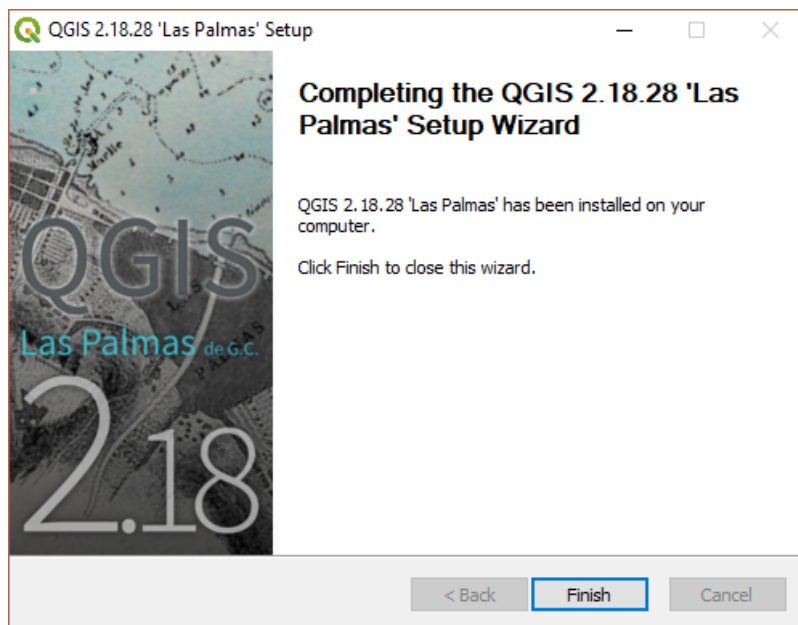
QGIS 2.18.28 'Las Palmas' Setup

QGIS

Las Palmas de G.C.

2.18

Completing the QGIS 2.18.28 'Las Palmas' Setup Wizard

QGIS 2.18.28 'Las Palmas' has been installed on your computer.

Click Finish to close this wizard.

< Back
Finish
Cancel